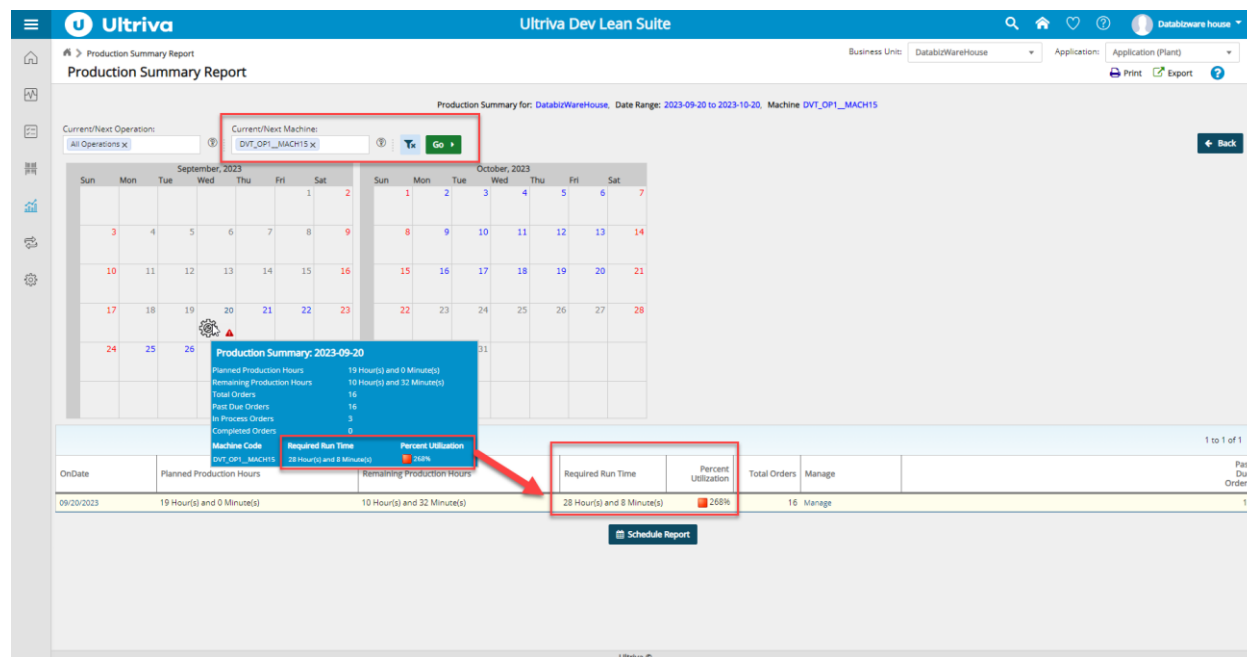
Ultriva

Ultriva Dev Lean Suite

Databizware house

Production Summary Report

Production Summary Report

Business Unit: DatabizWareHouse

Application: Application (Plant)

Print Export

Production Summary for: DatabizWareHouse, Date Range: 2023-09-20 to 2023-10-20, Machine DVT_OP1__MACH15

Current/Next Operation:
All Operations ×

Current/Next Machine:
DVT_OP1__MACH15 ×

Go

Back

September, 2023

| Sun | Mon | Tue | Wed | Thu | Fri | Sat |
|---|---|---|---|---|---|---|
| | | | | | 1 | 2 |
| 3 | 4 | 5 | 6 | 7 | 8 | 9 |
| 10 | 11 | 12 | 13 | 14 | 15 | 16 |
| 17 | 18 | 19 | 20 | 21 | 22 | 23 |
| 24 | 25 | 26 | | | | |

October, 2023

| Sun | Mon | Tue | Wed | Thu | Fri | Sat |
|---|---|---|---|---|---|---|
| 1 | 2 | 3 | 4 | 5 | 6 | 7 |
| 8 | 9 | 10 | 11 | 12 | 13 | 14 |
| 15 | 16 | 17 | 18 | 19 | 20 | 21 |
| 22 | 23 | 24 | 25 | 26 | 27 | 28 |
| | | 31 | | | | |

Production Summary: 2023-09-20

Planned Production Hours 19 Hour(s) and 0 Minute(s)
Remaining Production Hours 10 Hour(s) and 32 Minute(s)
Total Orders 16
Past Due Orders 16
In Process Orders 3
Completed Orders 0

| Machine Code | Required Run Time | Percent Utilization |
|---|---|---|
| DVT_OP1__MACH15 | 28 Hour(s) and 8 Minute(s) | 268% |

1 to 1 of 1

| OnDate | Planned Production Hours | Remaining Production Hours | Required Run Time | Percent Utilization | Total Orders | Manage | Past Due Orders |
|---|---|---|---|---|---|---|---|
| 09/20/2023 | 19 Hour(s) and 0 Minute(s) | 10 Hour(s) and 32 Minute(s) | 28 Hour(s) and 8 Minute(s) | 268% | 16 | Manage | 1 |

Schedule Report

Ultriva ©